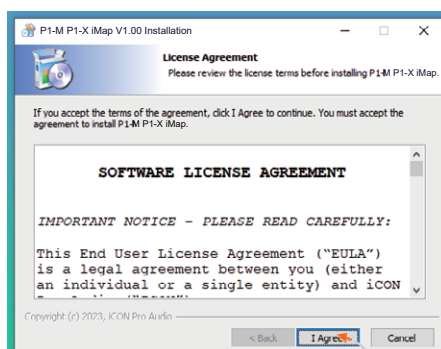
P1-M P1-X iMap V1.00 Installation

License Agreement
Please review the license terms before installing P1-M P1-X iMap.

If you accept the terms of the agreement, click I Agree to continue. You must accept the agreement to install P1-M P1-X iMap.

SOFTWARE LICENSE AGREEMENT

IMPORTANT NOTICE - PLEASE READ CAREFULLY:

This End User License Agreement ("EULA") is a legal agreement between you (either an individual or a single entity) and iCON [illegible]

Copyright (c) 2023, iCON Pro Audio

< Back
I Agree
Cancel